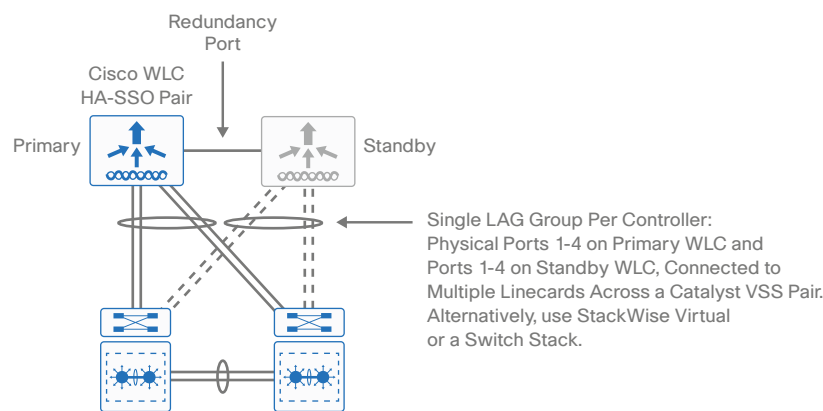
Redundancy Port

Cisco WLC HA-SSO Pair

Primary

Standby

Single LAG Group Per Controller: Physical Ports 1-4 on Primary WLC and Ports 1-4 on Standby WLC, Connected to Multiple Linecards Across a Catalyst VSS Pair. Alternatively, use StackWise Virtual or a Switch Stack.